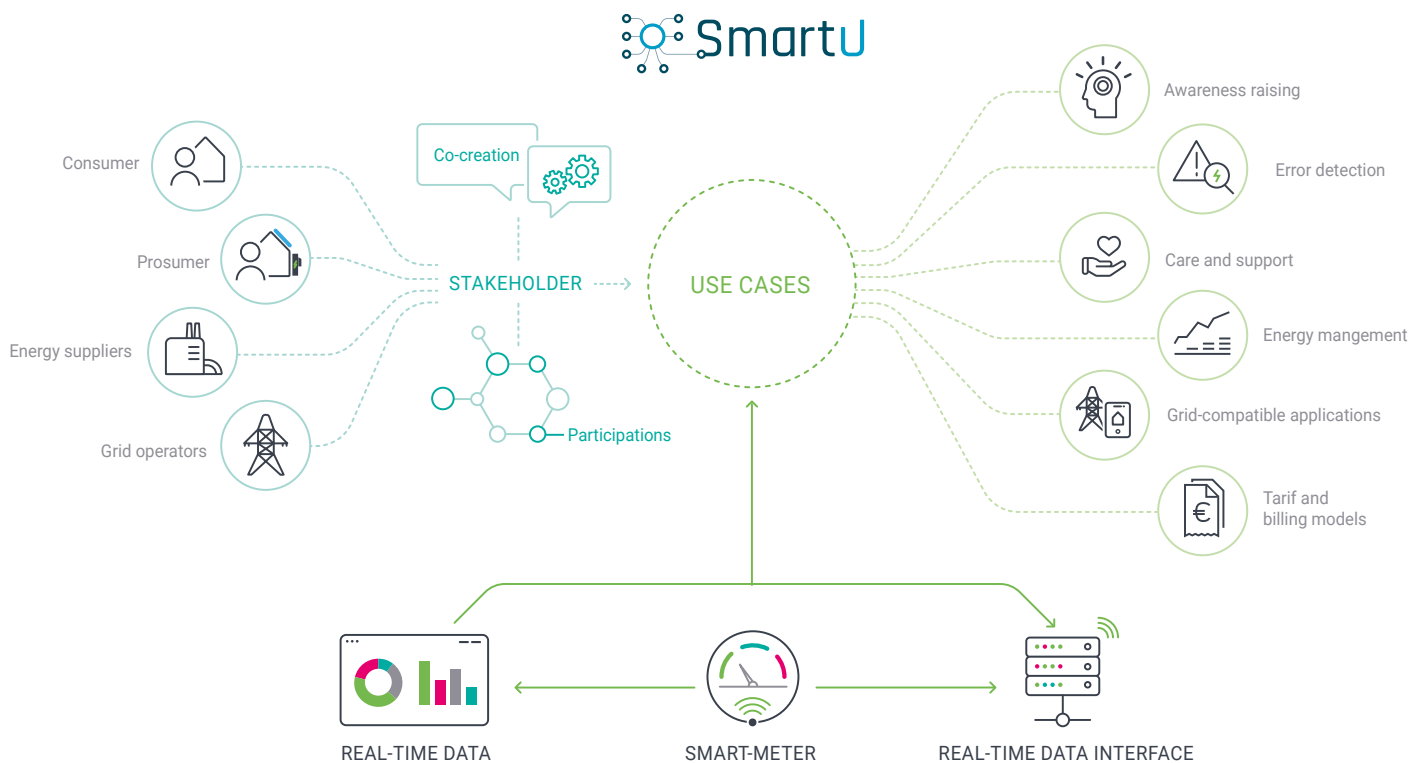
SmartU

Consumer

Prosumer

Energy suppliers

Grid operators

Co-creation

STAKEHOLDER

Participations

USE CASES

Awareness raising

Error detection

Care and support

Energy mangement

Grid-compatible applications

Tarif and billing models

REAL-TIME DATA

SMART-METER

REAL-TIME DATA INTERFACE